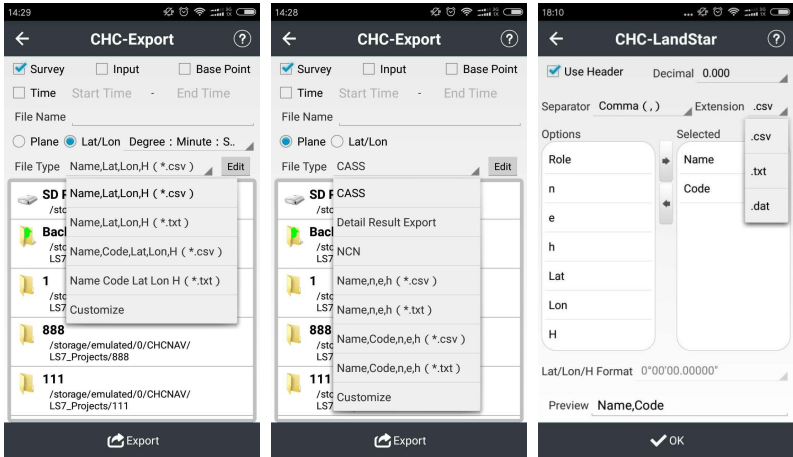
14:29

CHC-Export

Survey Input Base Point

Time Start Time - End Time

File Name

Plane Lat/Lon Degree : Minute : S..

File Type Name,Lat,Lon,H ( *.csv ) Edit

SD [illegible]
/sto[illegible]

Bac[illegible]
/sto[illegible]
LS7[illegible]

1
/sto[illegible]
LS7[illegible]

888
/storage/emulated/0/CHCNAV/
LS7_Projects/888

111
/storage/emulated/0/CHCNAV/
LS7_Projects/111

Name,Lat,Lon,H ( *.csv )
Name,Lat,Lon,H ( *.txt )
Name,Code,Lat,Lon,H ( *.csv )
Name Code Lat Lon H ( *.txt )
Customize

Export

14:28

CHC-Export

Survey Input Base Point

Time Start Time - End Time

File Name

Plane Lat/Lon

File Type CASS Edit

SD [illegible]
/sto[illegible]

Bac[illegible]
/sto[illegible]
LS7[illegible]

1
/sto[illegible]
LS7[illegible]

888
/sto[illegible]
LS7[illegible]

111
/sto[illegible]
LS7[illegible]

CASS
Detail Result Export
NCN
Name,n,e,h ( *.csv )
Name,n,e,h ( *.txt )
Name,Code,n,e,h ( *.csv )
Name,Code,n,e,h ( *.txt )
Customize

Export

18:10

CHC-LandStar

Use Header Decimal 0.000

Separator Comma ( , ) Extension .csv

Options
Role
n
e
h
Lat
Lon
H

Selected
Name
Code

.csv
.txt
.dat

Lat/Lon/H Format 0°00'00.00000"

Preview Name,Code

OK